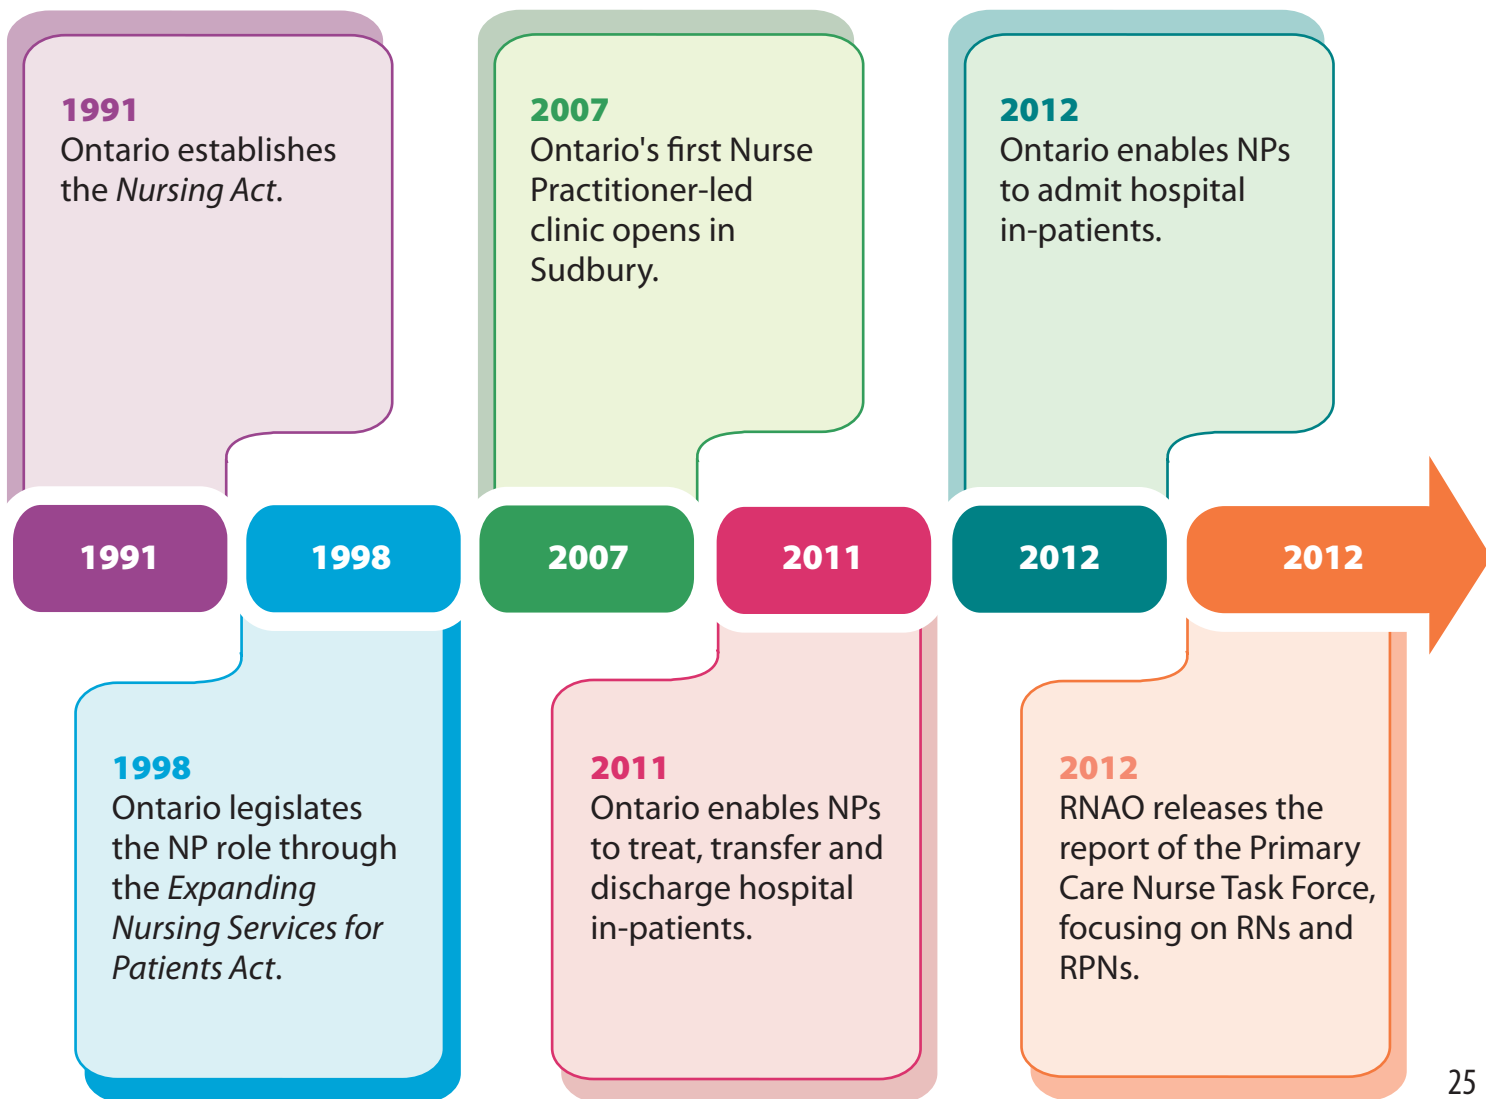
1991
Ontario establishes the *Nursing Act*.

2007
Ontario's first Nurse Practitioner-led clinic opens in Sudbury.

2012
Ontario enables NPs to admit hospital in-patients.

1991

1998

2007

2011

2012

2012

1998
Ontario legislates the NP role through the *Expanding Nursing Services for Patients Act*.

2011
Ontario enables NPs to treat, transfer and discharge hospital in-patients.

2012
RNAO releases the report of the Primary Care Nurse Task Force, focusing on RNs and RPNs.

25